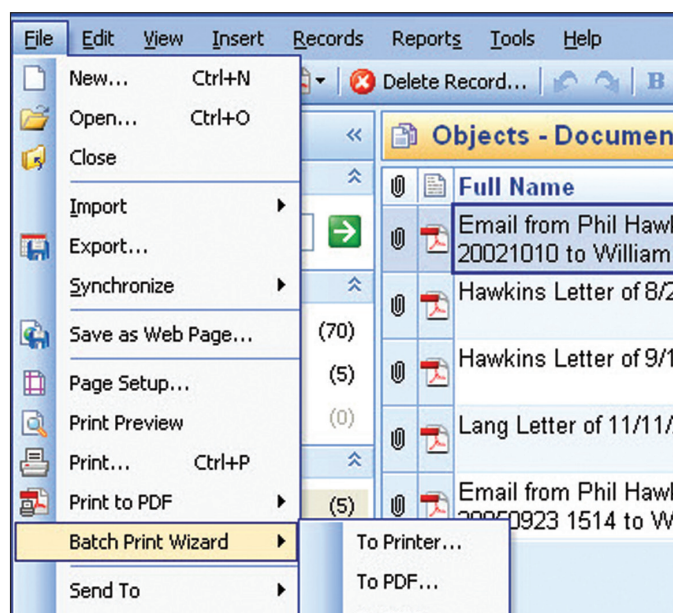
File Edit View Insert Records Reports Tools Help

New... Ctrl+N
Open... Ctrl+O
Close
Import
Export...
Synchronize
Save as Web Page...
Page Setup...
Print Preview
Print... Ctrl+P
Print to PDF
Batch Print Wizard
Send To

To Printer...
To PDF...

Delete Record...

«

(70)
(5)
(0)
(5)

Objects - Documen

Full Name
Email from Phil Hawl 20021010 to William
Hawkins Letter of 8/2
Hawkins Letter of 9/1
Lang Letter of 11/11/
Email from Phil Hawl 20050923 1514 to W